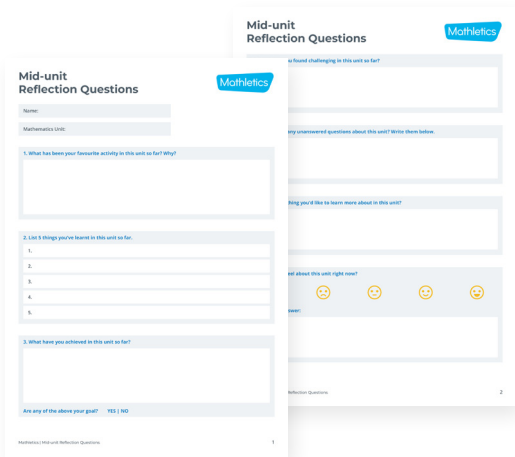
Mid-unit
Reflection Questions

Mathletics

Name:

Mathematics Unit:

1. What has been your favourite activity in this unit so far? Why?

2. List 5 things you've learnt in this unit so far.

1.

2.

3.

4.

5.

3. What have you achieved in this unit so far?

Are any of the above your goal? YES | NO

Mathletics | Mid-unit Reflection Questions 1

Mid-unit
Reflection Questions

Mathletics

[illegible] you found challenging in this unit so far?

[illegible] any unanswered questions about this unit? Write them below.

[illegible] thing you'd like to learn more about in this unit?

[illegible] feel about this unit right now?

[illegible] swer:

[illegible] Reflection Questions 2